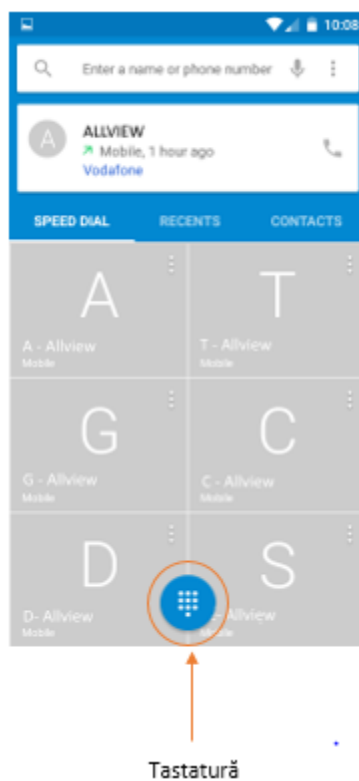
10:08

Enter a name or phone number

A
ALLVIEW
Mobile, 1 hour ago
Vodafone

SPEED DIAL
RECENTS
CONTACTS

A
A - Allview
Mobile

T
T - Allview
Mobile

G
G - Allview
Mobile

C
C - Allview
Mobile

D
D- Allview
Mobile

S
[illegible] - Allview
Mobile

Tastatură